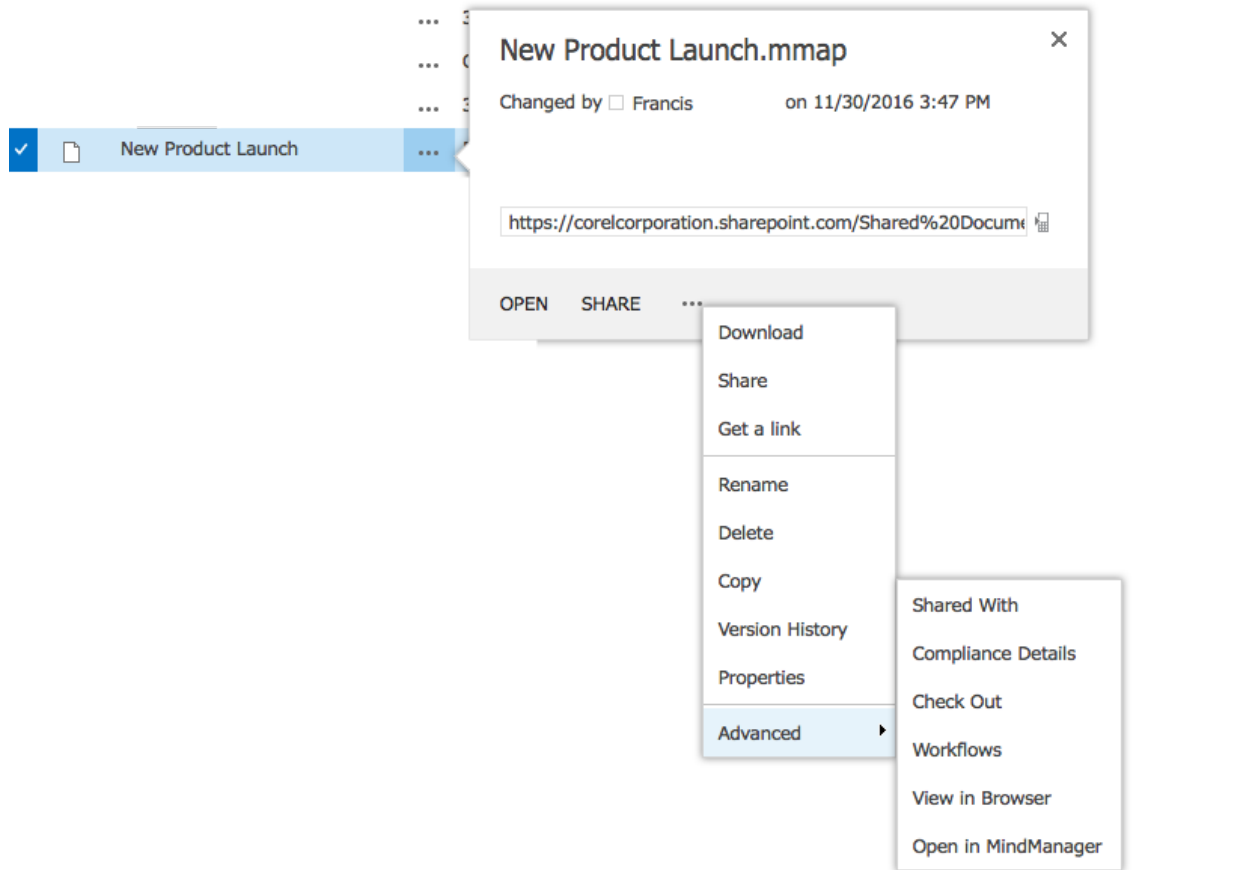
...
...
...
New Product Launch ...

New Product Launch.mmap
×
Changed by Francis on 11/30/2016 3:47 PM

https://corelcorporation.sharepoint.com/Shared%20Docume

OPEN SHARE ...

Download
Share
Get a link
Rename
Delete
Copy
Version History
Properties
Advanced

Shared With
Compliance Details
Check Out
Workflows
View in Browser
Open in MindManager